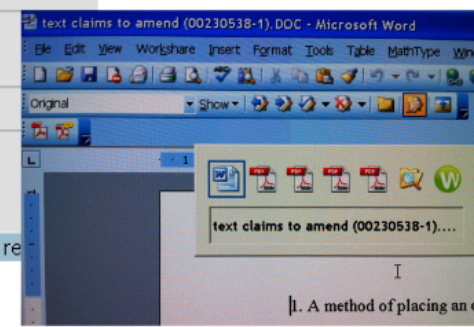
text claims to amend (00230538-1).DOC - Microsoft Word

File Edit View Workshare Insert Format Tools Table MathType Win

Original Show

text claims to amend (00230538-1)....

re

1. A method of placing an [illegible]